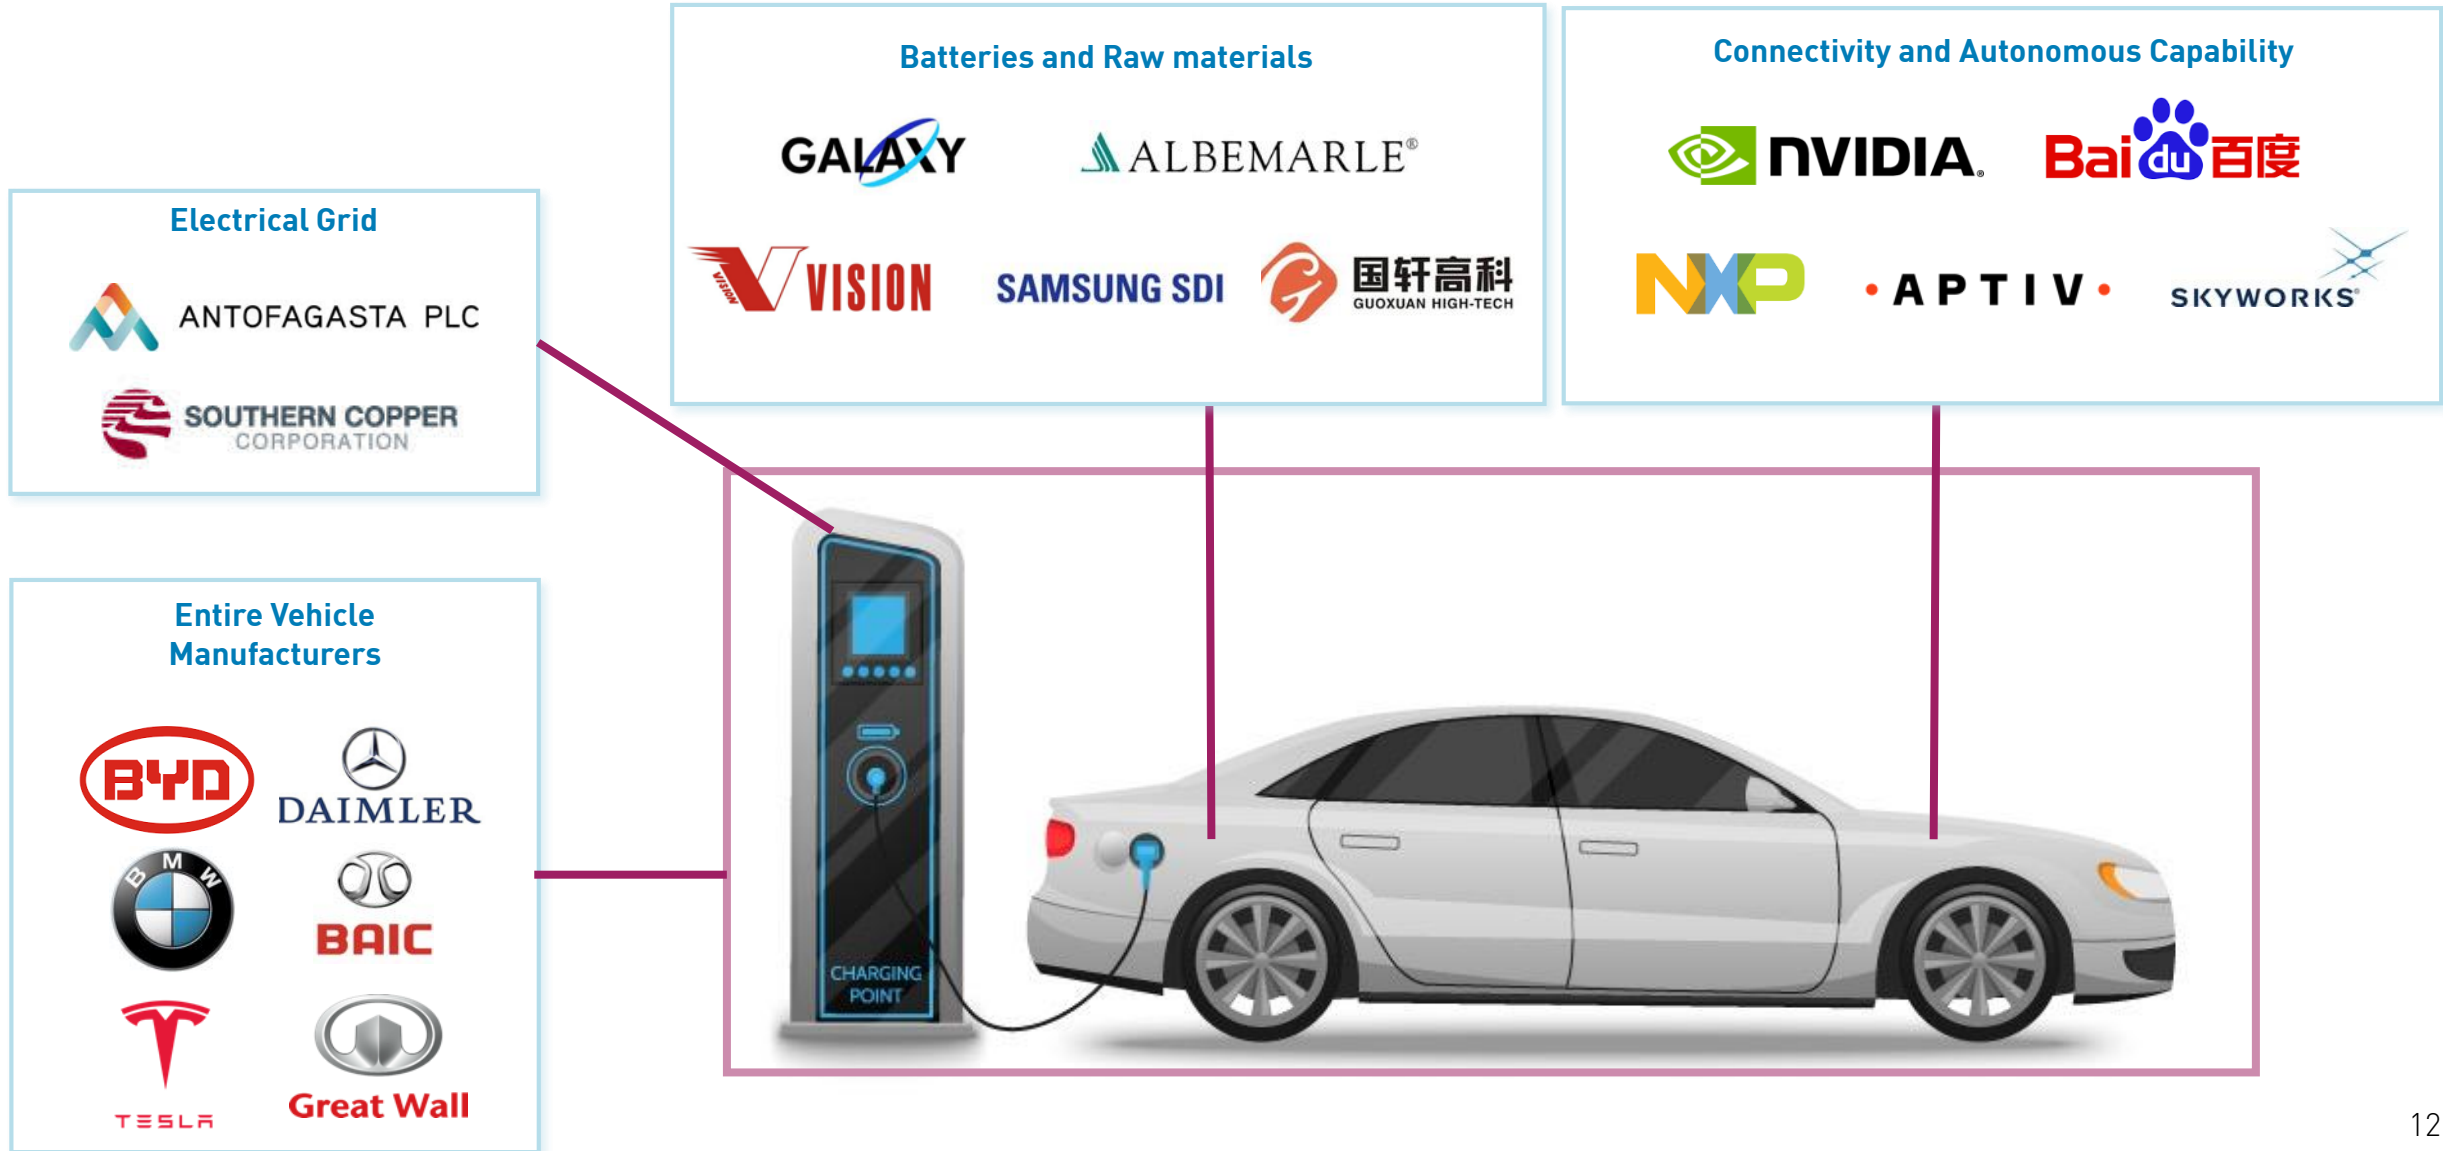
Batteries and Raw materials

GALAXY

ALBEMARLE®

VISION

SAMSUNG SDI

国轩高科
GUOXUAN HIGH-TECH

Connectivity and Autonomous Capability

NVIDIA.

Bai du 百度

NXP

APTIV

SKYWORKS®

Electrical Grid

ANTOFAGASTA PLC

SOUTHERN COPPER CORPORATION

Entire Vehicle Manufacturers

BYD

DAIMLER

BMW

BAIC

TESLA

Great Wall

CHARGING POINT

12